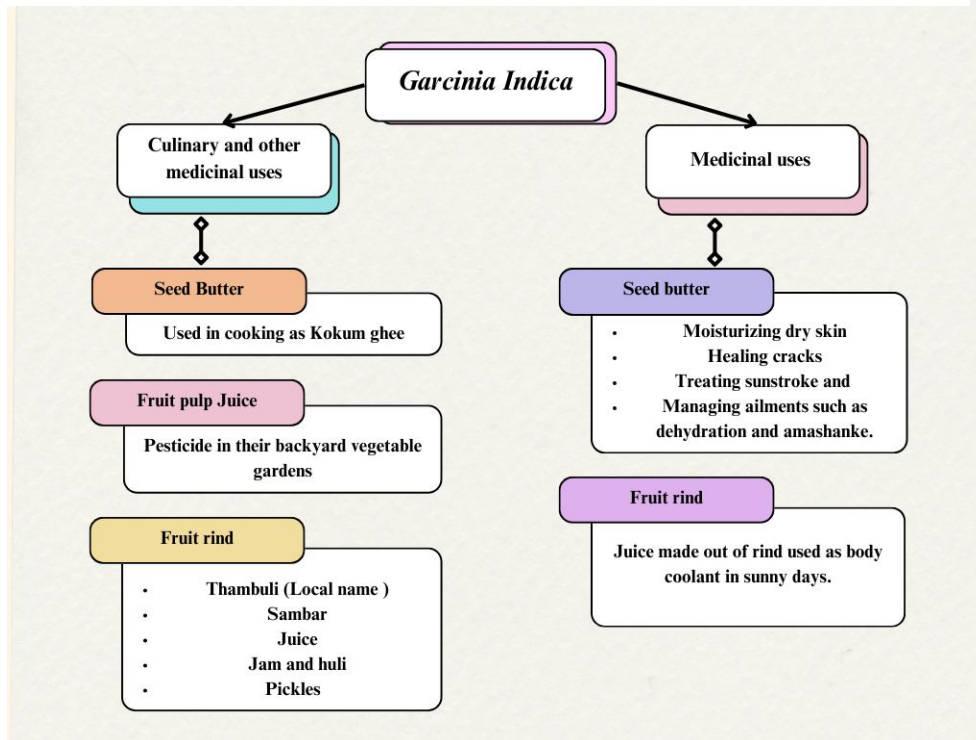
Garcinia Indica

Culinary and other medicinal uses

Seed Butter

Used in cooking as Kokum ghee

Fruit pulp Juice

Pesticide in their backyard vegetable gardens

Fruit rind

- Thambuli (Local name )
- Sambar
- Juice
- Jam and huli
- Pickles

Medicinal uses

Seed butter

- Moisturizing dry skin
- Healing cracks
- Treating sunstroke and
- Managing ailments such as dehydration and amashanke.

Fruit rind

Juice made out of rind used as body coolant in sunny days.